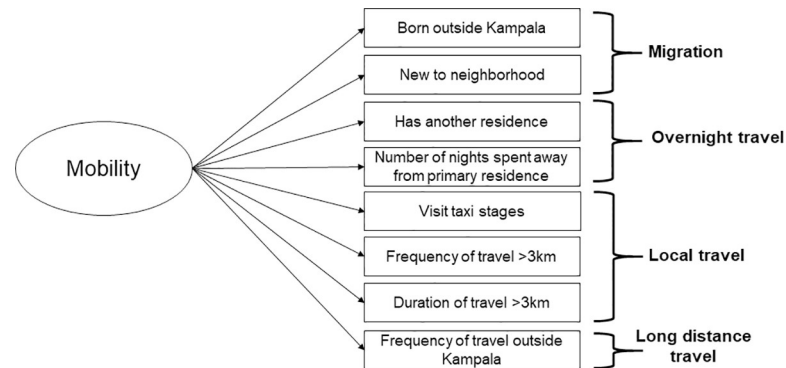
Mobility

Born outside Kampala

New to neighborhood

Migration

Has another residence

Number of nights spent away from primary residence

Overnight travel

Visit taxi stages

Frequency of travel >3km

Duration of travel >3km

Local travel

Frequency of travel outside Kampala

Long distance travel